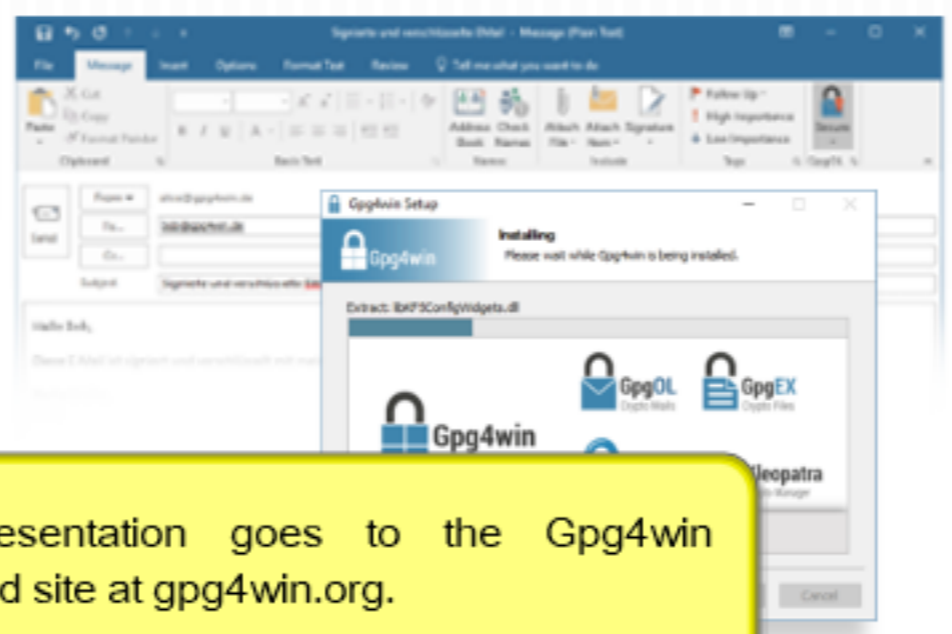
Signierte und verschlüsselte EMail - Message (Plain Text)

File Message Insert Options Format Text Review Tell me what you want to do

Paste Cut Copy Format Painter Clipboard

Basic Text

Address Book Check Names Names

Attach File Attach Item Signature Include

Follow Up High Importance Low Importance Tags

Secure GpgOL

Send From alice@gpg4win.de To... bob@gpg4win.de Cc... Subject Signierte und verschlüsselte EMail

Hallo Bob,

Diese E-Mail ist signiert und verschlüsselt mit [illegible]

Gpg4win Setup

Gpg4win

Installing
Please wait while Gpg4win is being installed.

Extract: libKF5ConfigWidgets.dll

Gpg4win

GpgOL Crypto Mails

GpgEX Crypto Files

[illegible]leopatra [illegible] Manager

Cancel

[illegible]esentation goes to the Gpg4win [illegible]d site at gpg4win.org.